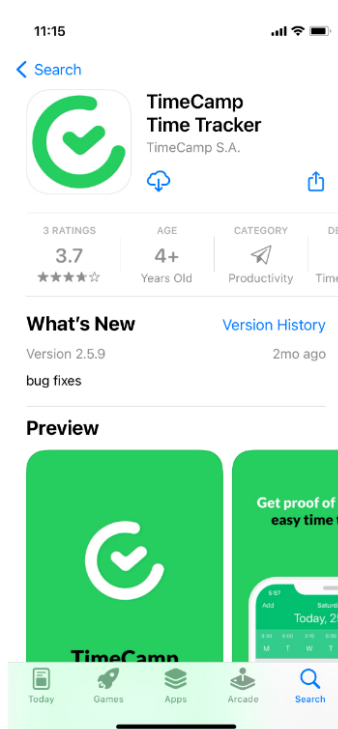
11:15

< Search

TimeCamp Time Tracker

TimeCamp S.A.

3 RATINGS
3.7
★★★★☆

AGE
4+
Years Old

CATEGORY
Productivity

DE
Time

What's New

Version History

Version 2.5.9

2mo ago

bug fixes

Preview

TimeCamp

Get proof of
easy time t

6:07
Add
Saturd
Today, 2

M T W T F S

Today

Games

Apps

Arcade

Search